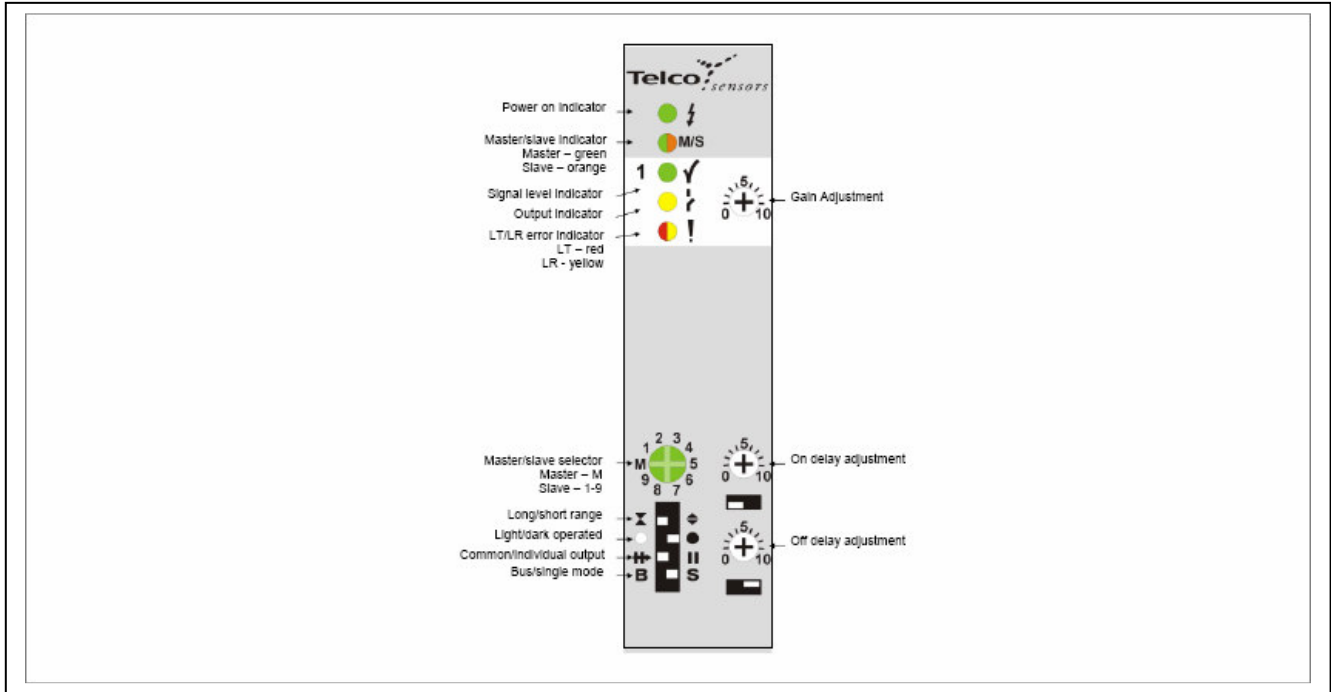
Telco sensors

Power on indicator

Master/slave indicator
Master – green
Slave – orange

M/S

1

Signal level indicator

Output indicator

LT/LR error indicator
LT – red
LR - yellow

!

5
0 10
Gain Adjustment

Master/slave selector
Master – M
Slave – 1-9

M 1 2 3 4 5 6 7 8 9

5
0 10
On delay adjustment

Long/short range

Light/dark operated

Common/individual output

Bus/single mode

B

S

5
0 10
Off delay adjustment